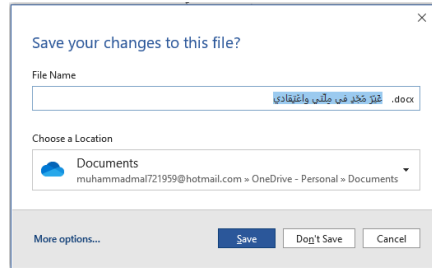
×

Save your changes to this file?

File Name

عِزّ مَجْد فی مِلّتی واعْتِقادی .docx

Choose a Location

Documents
muhammadmal721959@hotmail.com » OneDrive - Personal » Documents

More options...

Save

Don't Save

Cancel